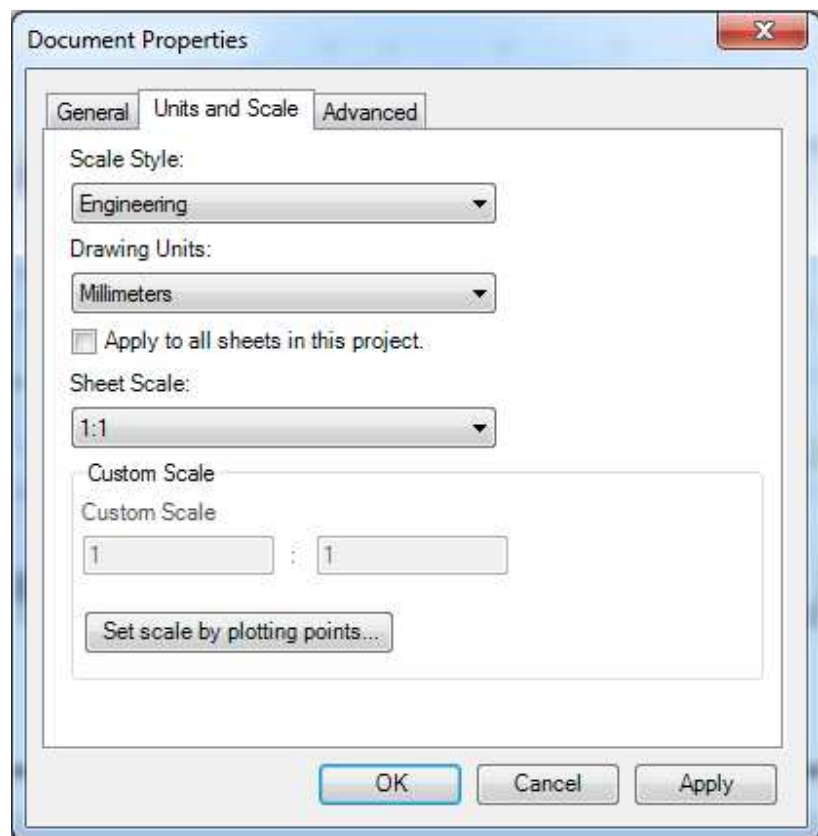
Document Properties

General Units and Scale Advanced

Scale Style:

Engineering

Drawing Units:

Millimeters

Apply to all sheets in this project.

Sheet Scale:

1:1

Custom Scale

Custom Scale

1 : 1

Set scale by plotting points...

OK Cancel Apply